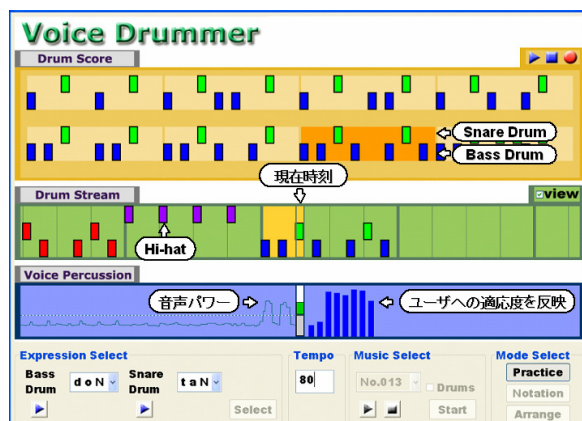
Voice Drummer

Drum Score

Snare Drum

Bass Drum

Drum Stream

現在時刻

view

Hi-hat

Voice Percussion

音声パワー

ユーザへの適応度を反映

Expression Select

Bass Drum

d o N

Snare Drum

t a N

Select

Tempo

80

Music Select

No.013

Drums

Start

Mode Select

Practice

Notation

Arrange